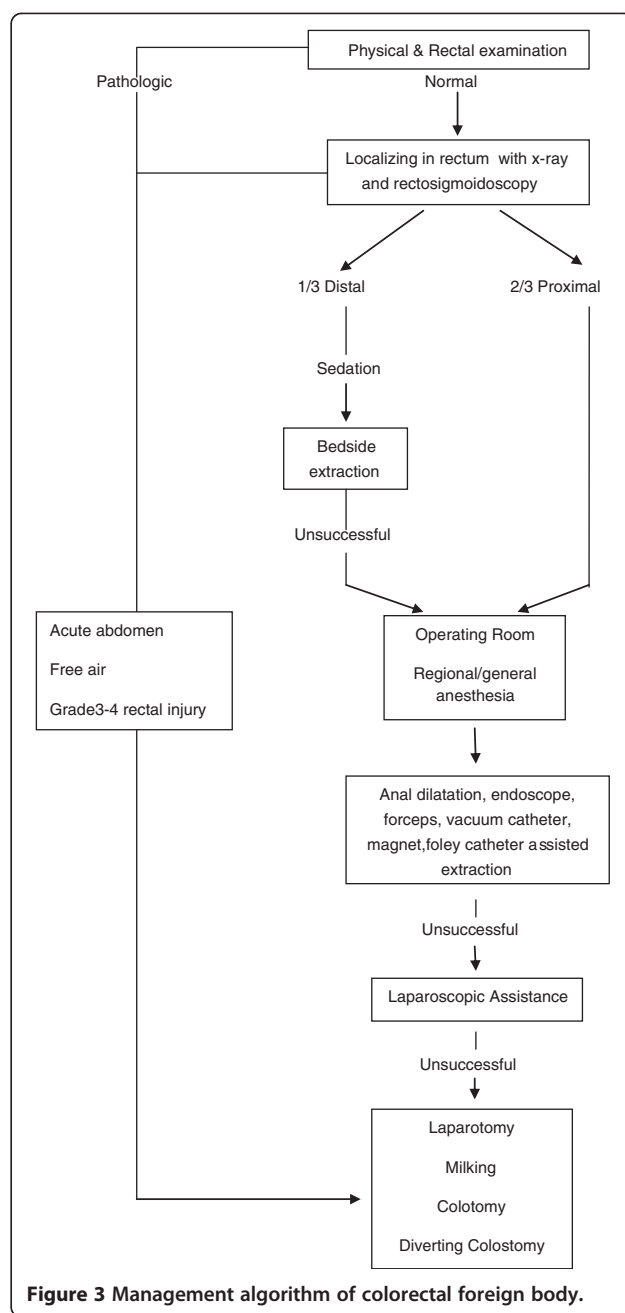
Physical & Rectal examination

Pathologic

Normal

Localizing in rectum with x-ray and rectosigmoidoscopy

1/3 Distal

2/3 Proximal

Sedation

Bedside extraction

Unsuccessful

Acute abdomen

Free air

Grade3-4 rectal injury

Operating Room

Regional/general anesthesia

Anal dilatation, endoscope, forceps, vacuum catheter, magnet,foley catheter assisted extraction

Unsuccessful

Laparoscopic Assistance

Unsuccessful

Laparotomy

Milking

Colotomy

Diverting Colostomy

**Figure 3 Management algorithm of colorectal foreign body.**